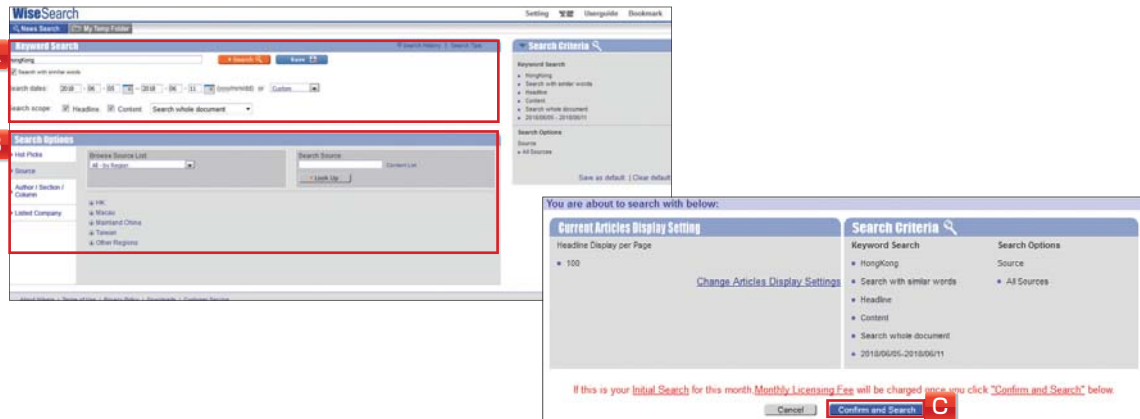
WiseSearch

Setting 繁體 Userguide Bookmark

News Search My Temp Folder

Keyword Search

Search History | Search Tips

HongKong

Search

Export

Search with similar words

Search dates: 2018 - 06 - 05 ~ 2018 - 06 - 11 (yyyy/mm/dd) or Custom

Search scope: Headline Content Search whole document

Search Criteria

Keyword Search

- HongKong
- Search with similar words
- Headline
- Content
- Search whole document
- 2018/06/05 - 2018/06/11

Search Options

Source

- All Sources

Save as default | Clear default

Search Options

Hot Picks

Source

Author / Section / Column

Listed Company

Browse Source List

All - by Region

Search Source

Content List

Look Up

HK

Macau

Mainland China

Taiwan

Other Regions

About Wisers | Terms of Use | Privacy Policy | Standards | Customer Service

You are about to search with below:

Current Articles Display Setting

Headline Display per Page

- 100

Change Articles Display Settings

Search Criteria

Keyword Search

- HongKong
- Search with similar words
- Headline
- Content
- Search whole document
- 2018/06/05-2018/06/11

Search Options

Source

- All Sources

If this is your Initial Search for this month, Monthly Licensing Fee will be charged once you click "Confirm and Search" below.

Cancel

Confirm and Search

C